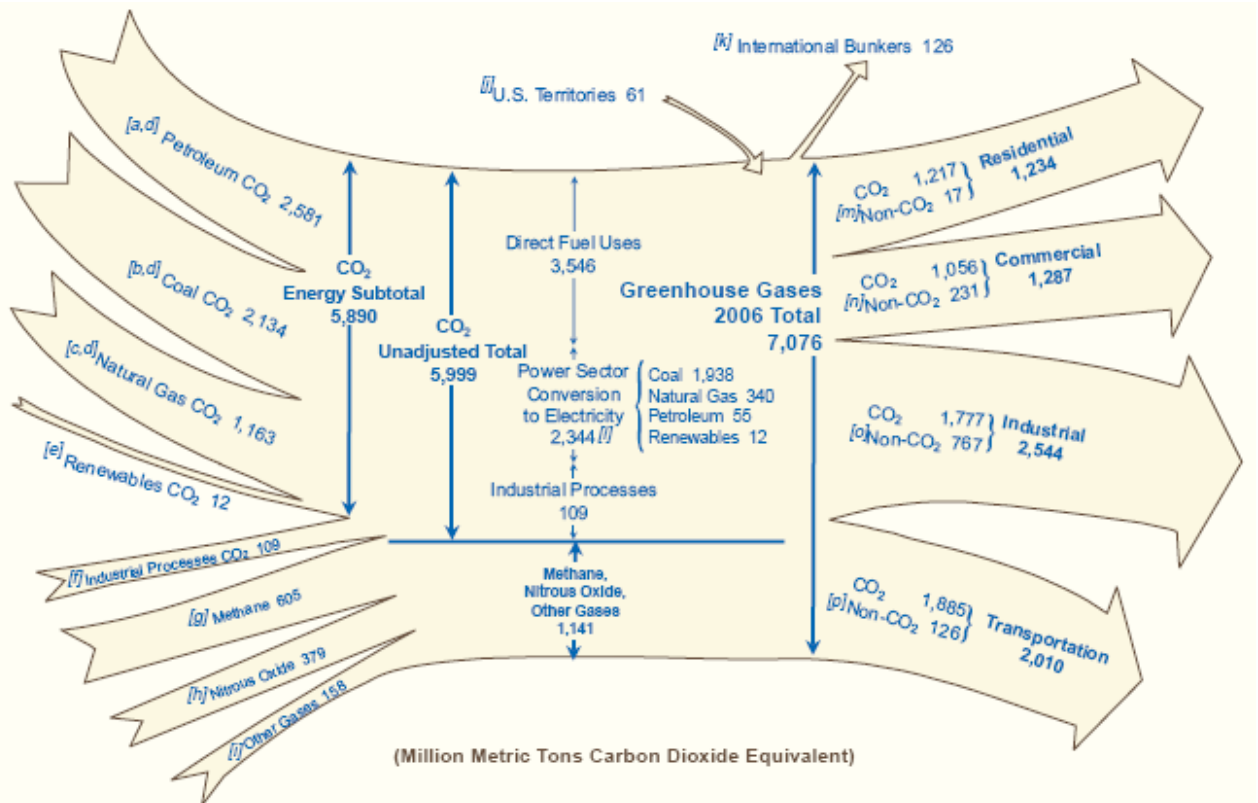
[k] International Bunkers 126

[j] U.S. Territories 61

[a,d] Petroleum $CO_2$ 2,581

[b,d] Coal $CO_2$ 2,134

[c,d] Natural Gas $CO_2$ 1,163

[e] Renewables $CO_2$ 12

[f] Industrial Processes $CO_2$ 109

[g] Methane 605

[h] Nitrous Oxide 379

[i] Other Gases 158

$CO_2$
Energy Subtotal
5,890

$CO_2$
Unadjusted Total
5,999

Direct Fuel Uses
3,546

Power Sector Conversion to Electricity
2,344 [l]

Coal 1,938
Natural Gas 340
Petroleum 55
Renewables 12

Industrial Processes
109

Methane, Nitrous Oxide, Other Gases
1,141

Greenhouse Gases
2006 Total
7,076

$CO_2$ 1,217
[m] Non-$CO_2$ 17
Residential
1,234

$CO_2$ 1,056
[n] Non-$CO_2$ 231
Commercial
1,287

$CO_2$ 1,777
[o] Non-$CO_2$ 767
Industrial
2,544

$CO_2$ 1,885
[p] Non-$CO_2$ 126
Transportation
2,010

(Million Metric Tons Carbon Dioxide Equivalent)